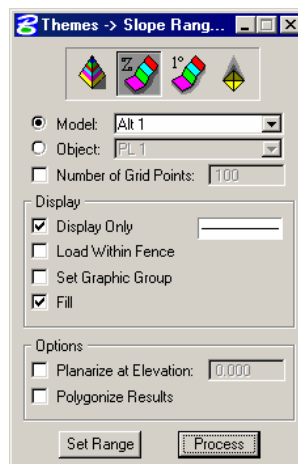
Themes -> Slope Rang...

Z

1°

Model: Alt 1

Object: PL 1

Number of Grid Points: 100

Display

Display Only

Load Within Fence

Set Graphic Group

Fill

Options

Planarize at Elevation: 0.000

Polygonize Results

Set Range

Process